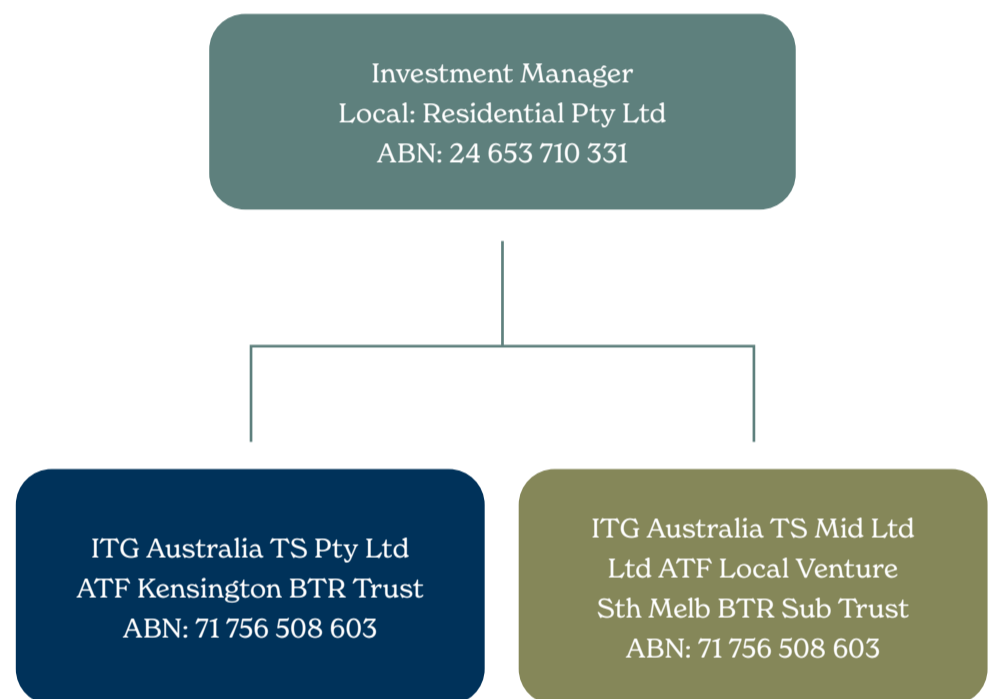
Investment Manager
Local: Residential Pty Ltd
ABN: 24 653 710 331

ITG Australia TS Pty Ltd
ATF Kensington BTR Trust
ABN: 71 756 508 603

ITG Australia TS Mid Ltd
Ltd ATF Local Venture
Sth Melb BTR Sub Trust
ABN: 71 756 508 603